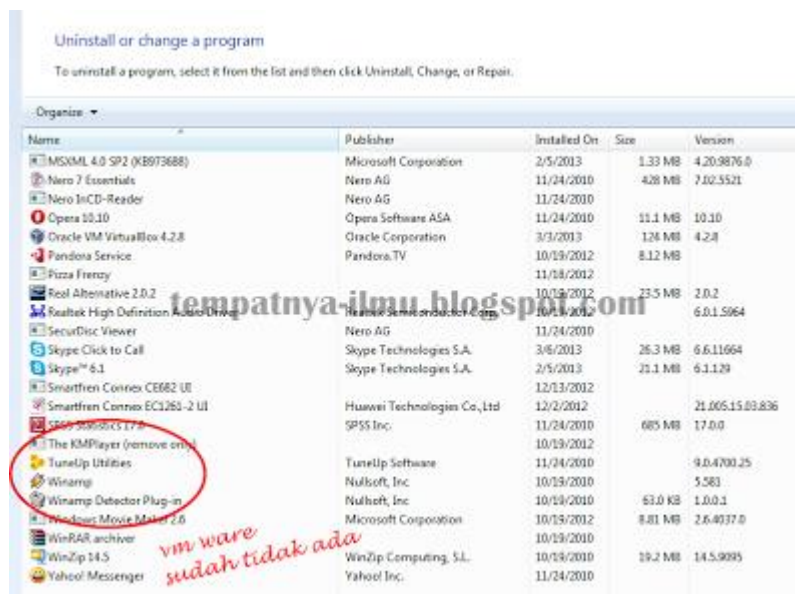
Uninstall or change a program

To uninstall a program, select it from the list and then click Uninstall, Change, or Repair.

Organize ▾

| Name | Publisher | Installed On | Size | Version |
|---|---|---|---|---|
| MSXML 4.0 SP2 (KB973688) | Microsoft Corporation | 2/5/2013 | 1.33 MB | 4.20.9876.0 |
| Nero 7 Essentials | Nero AG | 11/24/2010 | 428 MB | 7.02.5521 |
| Nero InCD-Reader | Nero AG | 11/24/2010 | | |
| Opera 10.10 | Opera Software ASA | 11/24/2010 | 11.1 MB | 10.10 |
| Oracle VM VirtualBox 4.2.8 | Oracle Corporation | 3/3/2013 | 124 MB | 4.2.8 |
| Pandora Service | Pandora.TV | 10/19/2012 | 8.12 MB | |
| Pizza Frenzy | | 11/18/2012 | | |
| Real Alternative 2.0.2 | | 10/19/2012 | 23.5 MB | 2.0.2 |
| Realtek High Definition Audio Driver | Realtek Semiconductor Corp. | 10/19/2012 | | 6.0.1.5964 |
| SecurDisc Viewer | Nero AG | 11/24/2010 | | |
| Skype Click to Call | Skype Technologies S.A. | 3/6/2013 | 26.3 MB | 6.6.11664 |
| Skype™ 6.1 | Skype Technologies S.A. | 2/5/2013 | 21.1 MB | 6.1.129 |
| Smartfren Connex CE682 UI | | 12/13/2012 | | |
| Smartfren Connex EC1261-2 UI | Huawei Technologies Co.,Ltd | 12/2/2012 | | 21.005.15.03.836 |
| SPSS Statistics 17.0 | SPSS Inc. | 11/24/2010 | 685 MB | 17.0.0 |
| The KMPlayer (remove only) | | 10/19/2012 | | |
| TuneUp Utilities | TuneUp Software | 11/24/2010 | | 9.0.4700.25 |
| Winamp | Nullsoft, Inc | 10/19/2010 | | 5.581 |
| Winamp Detector Plug-in | Nullsoft, Inc | 10/19/2010 | 63.0 KB | 1.0.0.1 |
| Windows Movie Maker 2.6 | Microsoft Corporation | 10/19/2012 | 8.81 MB | 2.6.4037.0 |
| WinRAR archiver | | 10/19/2010 | | |
| WinZip 14.5 | WinZip Computing, S.L. | 10/19/2010 | 19.2 MB | 14.5.9095 |
| Yahoo! Messenger | Yahoo! Inc. | 11/24/2010 | | |

tempatnya-ilmu.blogspot.com

vm ware
sudah tidak ada